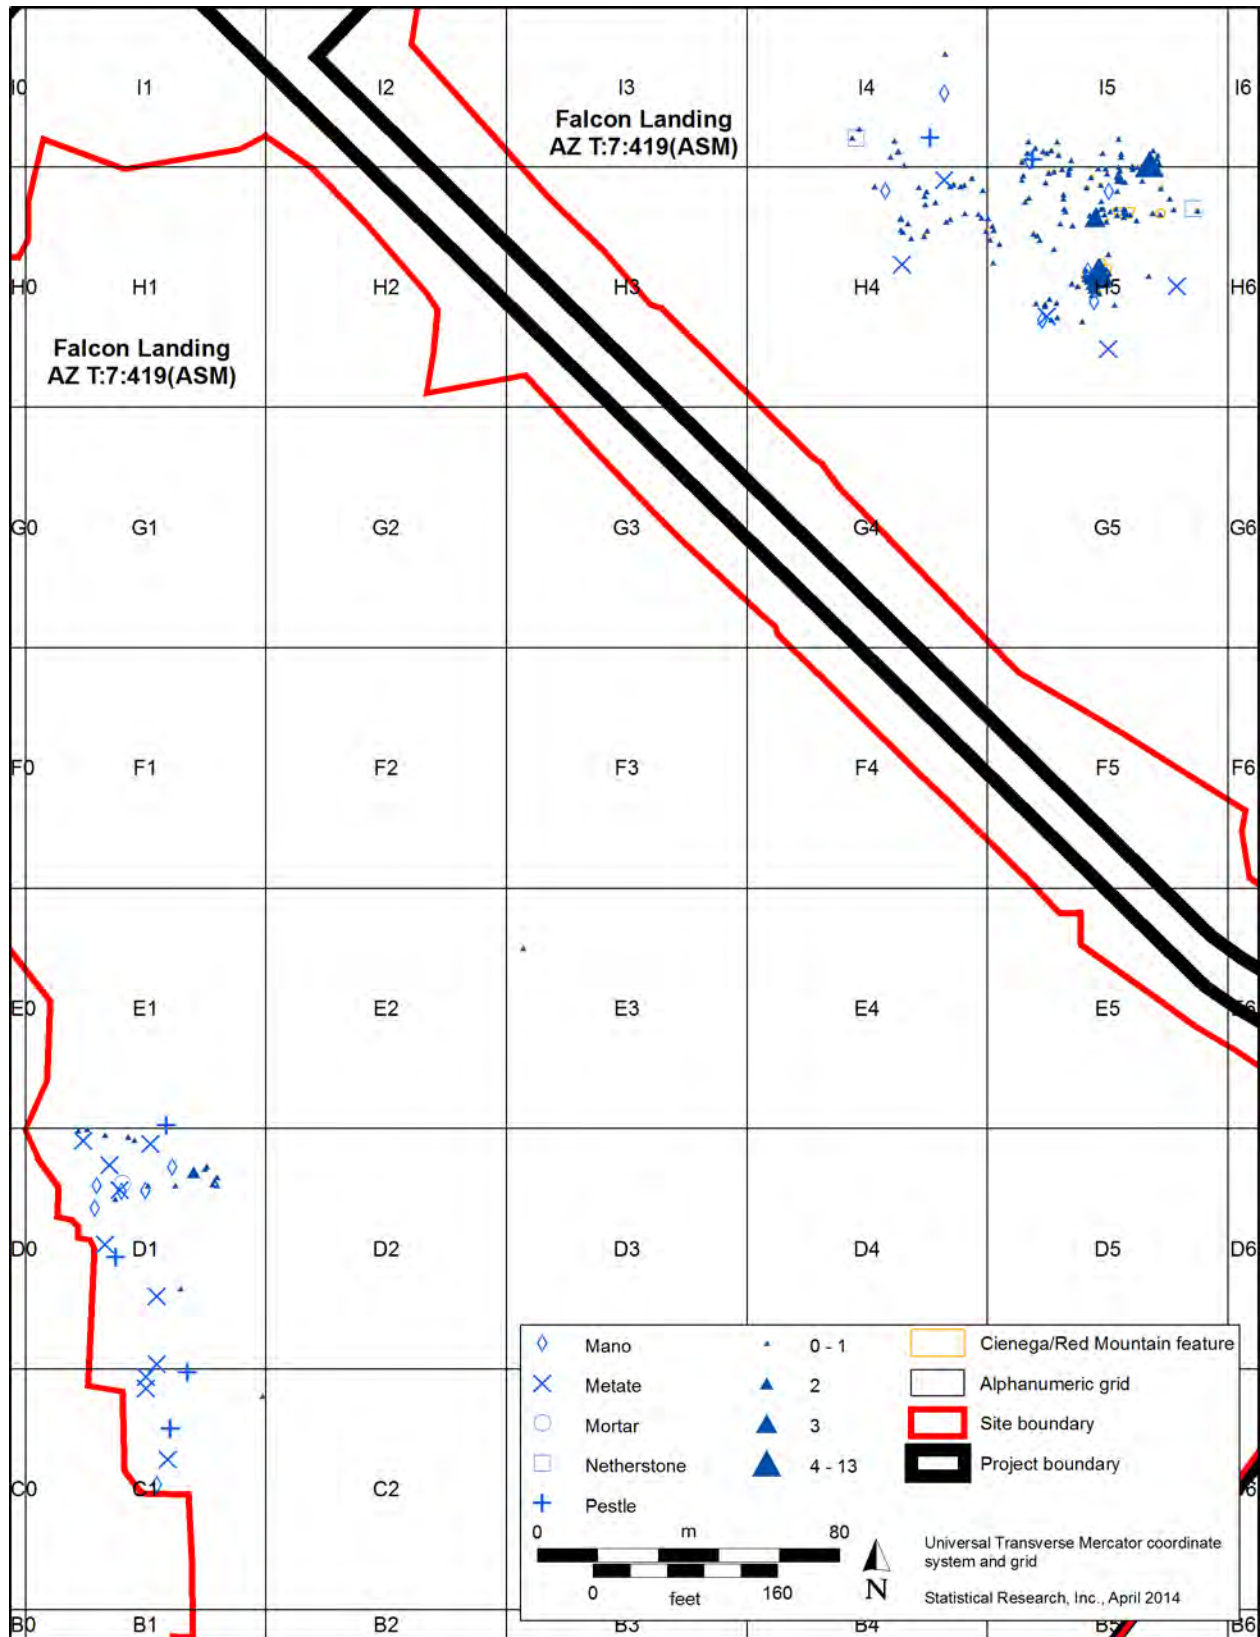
I0 I1 I2 I3 I4 I5 I6

Falcon Landing
AZ T:7:419(ASM)

H0 H1 H2 H3 H4 H5 H6

Falcon Landing
AZ T:7:419(ASM)

G0 G1 G2 G3 G4 G5 G6

F0 F1 F2 F3 F4 F5 F6

E0 E1 E2 E3 E4 E5 E6

D0 D1 D2 D3 D4 D5 D6

C0 C1 C2 C6

B0 B1 B2 B3 B4 B5 B6

| | | | | | |
|---|---|---|---|---|---|
| ◊ | Mano | | 0 - 1 | | Cienega/Red Mountain feature |
| × | Metate | | 2 | | Alphanumeric grid |
| ○ | Mortar | | 3 | | Site boundary |
| □ | Netherstone | | 4 - 13 | | Project boundary |
| + | Pestle | | | | |

0 m 80

0 feet 160

N

Universal Transverse Mercator coordinate system and grid

Statistical Research, Inc., April 2014